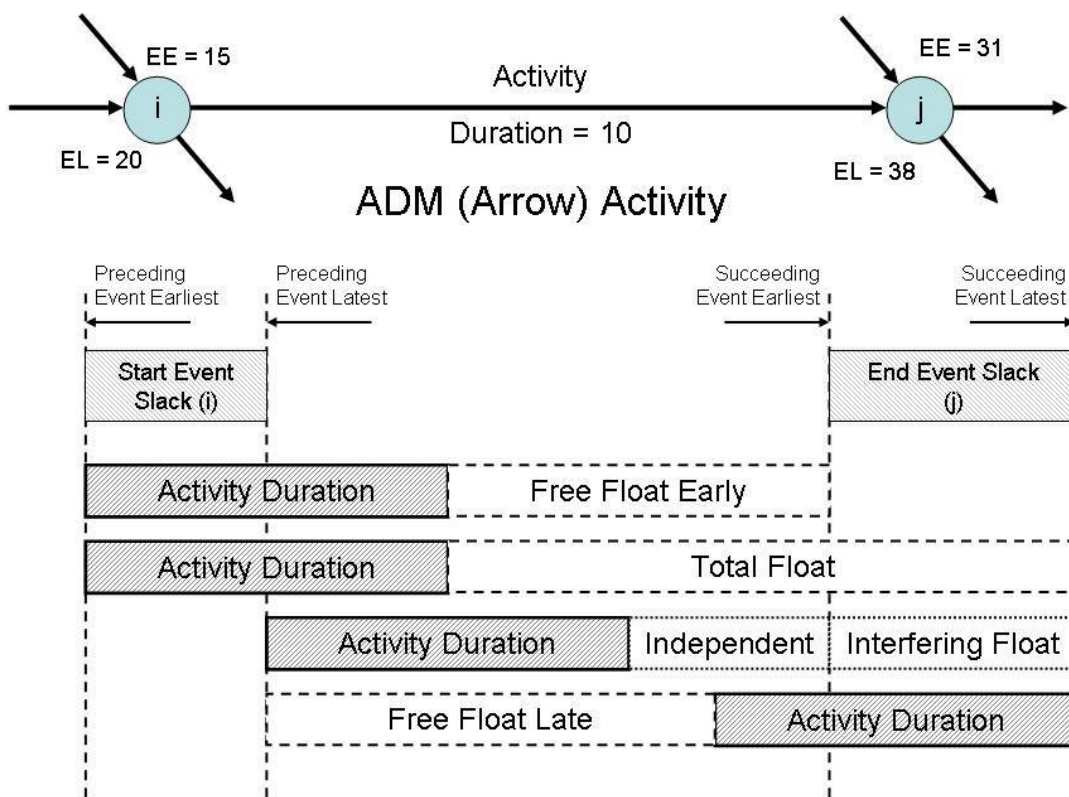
EE = 15

i

EL = 20

Activity

Duration = 10

EE = 31

j

EL = 38

ADM (Arrow) Activity

Preceding Event Earliest

Preceding Event Latest

Succeeding Event Earliest

Succeeding Event Latest

Start Event Slack (i)

End Event Slack (j)

Activity Duration

Free Float Early

Activity Duration

Total Float

Activity Duration

Independent

Interfering Float

Free Float Late

Activity Duration